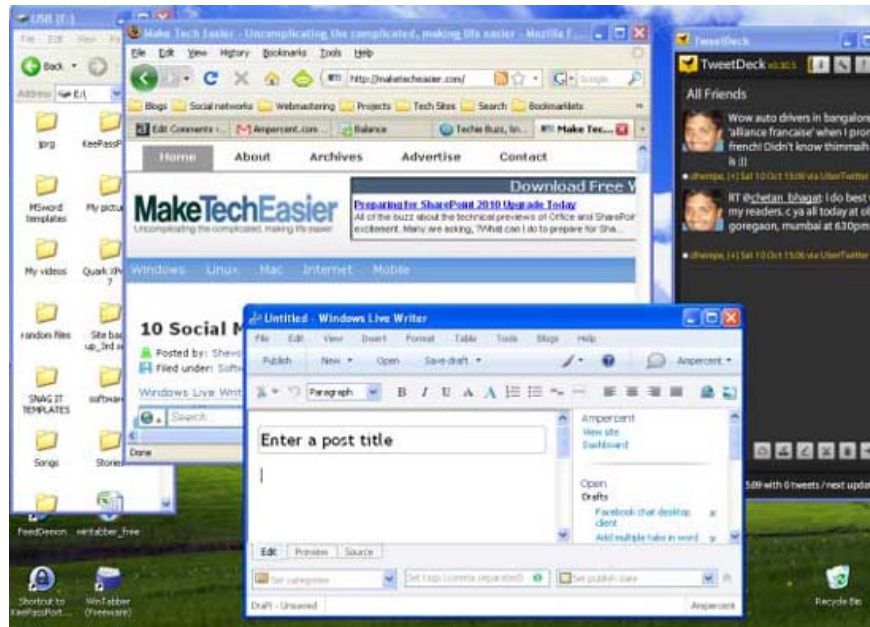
USB (E:)

File Edit View Fa

Back

Address E:\

jpig

KeePassP

MSword templates

My pictu

My videos

Quark XP 7

random files

Site bac up_3rd a

SNAG IT TEMPLATES

software

Songs

Stories

FeedDemon

wintabber_free

Shortcut to KeePassPort...

WinTabber (Freeware)

Recycle Bin

Make Tech Easier - Uncomplicating the complicated, making life easier - Mozilla F...

File Edit View History Bookmarks Tools Help

http://maketecheasier.com/

Google

Blogs Social networks Webmastering Projects Tech Sites Search Bookmarklets

Edit Comments ‹... Ampercent.com ... Balance Techie Buzz, fin... Make Tec...

Home About Archives Advertise Contact

MakeTechEasier

Uncomplicating the complicated, making life easier

Download Free V

Preparing for SharePoint 2010 Upgrade Today

All of the buzz about the technical previews of Office and SharePoi excitement. Many are asking, "What can I do to prepare for Sha...

Windows Linux Mac Internet Mobile

10 Social M

Posted by: Shav

Filed under: Soft

Windows Live Writ

Search

Done

TweetDeck

TweetDeck v0.30.5

All Friends

Wow auto drivers in bangalore 'alliance francaise' when I pron french! Didn't know thimmaih is :))

RT @chetan_bhagat: I do best my readers. c ya all today at ol goregaon, mumbai at 630pm

509 with 0 tweets / next upda

Untitled - Windows Live Writer

File Edit View Insert Format Table Tools Blogs Help

Publish New Open Save draft

Ampercent

Paragraph

B I U A A

Enter a post title

Ampercent

View site

Dashboard

Open

Drafts

Facebook chat desktop client

Add multiple tabs in word

Edit Preview Source

Set categories

Set tags (comma separated)

Set publish date

Draft - Unsaved

Ampercent